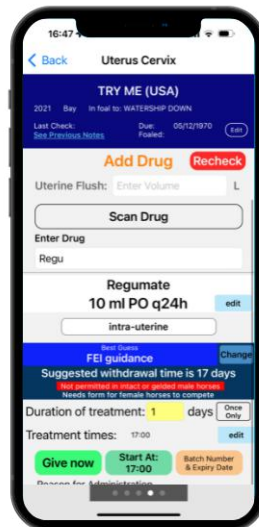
16:47

< Back Uterus Cervix

TRY ME (USA)

2021 Bay In foal to: WATERSHIP DOWN

Last Check: See Previous Notes

Due: 05/12/1970 Foaled:

Edit

Add Drug

Recheck

Uterine Flush: Enter Volume L

Scan Drug

Enter Drug

Regu

Regumate

10 ml PO q24h

edit

intra-uterine

Best Guess

FEI guidance

Change

Suggested withdrawal time is 17 days

Not permitted in intact or gelded male horses

Needs form for female horses to compete

Duration of treatment: 1 days

Once Only

Treatment times: 17:00

edit

Give now

Start At: 17:00

Batch Number & Expiry Date

Reason for Administration